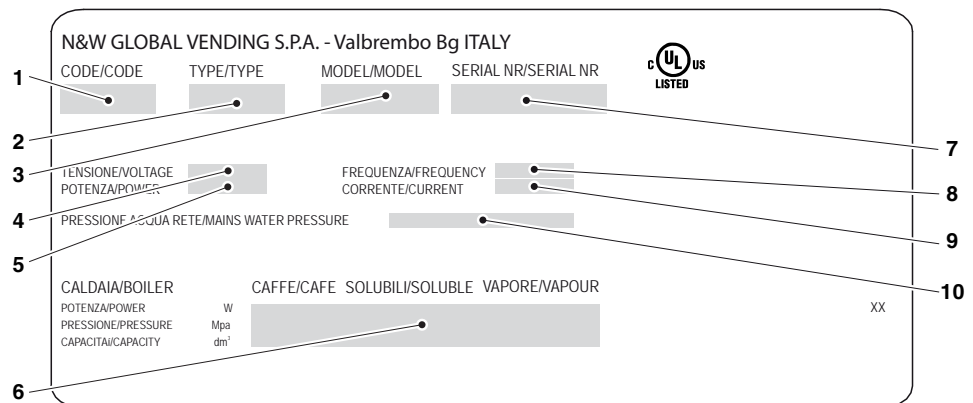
N&W GLOBAL VENDING S.P.A. - Valbrembo Bg ITALY

c UL us LISTED

CODE/CODE TYPE/TYPE MODEL/MODEL SERIAL NR/SERIAL NR

1

2

3

7

TENSIONE/VOLTAGE
POTENZA/POWER

FREQUENZA/FREQUENCY
CORRENTE/CURRENT

4

8

5

9

PRESSIONE ACQUA RETE/MAINS WATER PRESSURE

10

CALDAIA/BOILER CAFFE/CAFE SOLUBILI/SOLUBLE VAPORE/VAPOUR

POTENZA/POWER W
PRESSIONE/PRESSURE Mpa
CAPACITAi/CAPACITY $dm^3$

XX

6